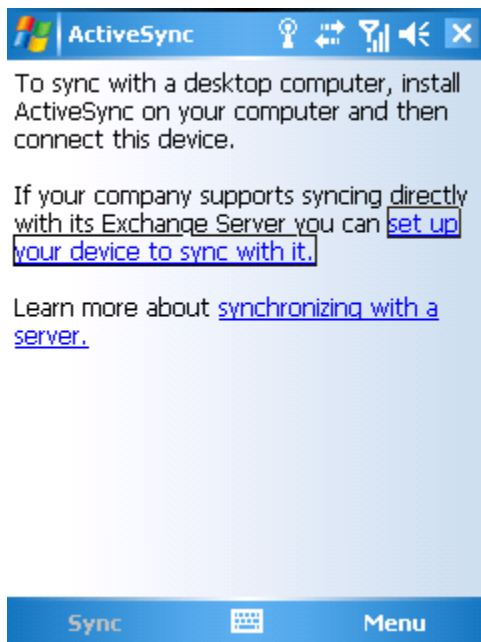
ActiveSync

To sync with a desktop computer, install ActiveSync on your computer and then connect this device.

If your company supports syncing directly with its Exchange Server you can set up your device to sync with it.

Learn more about synchronizing with a server.

Sync

Menu